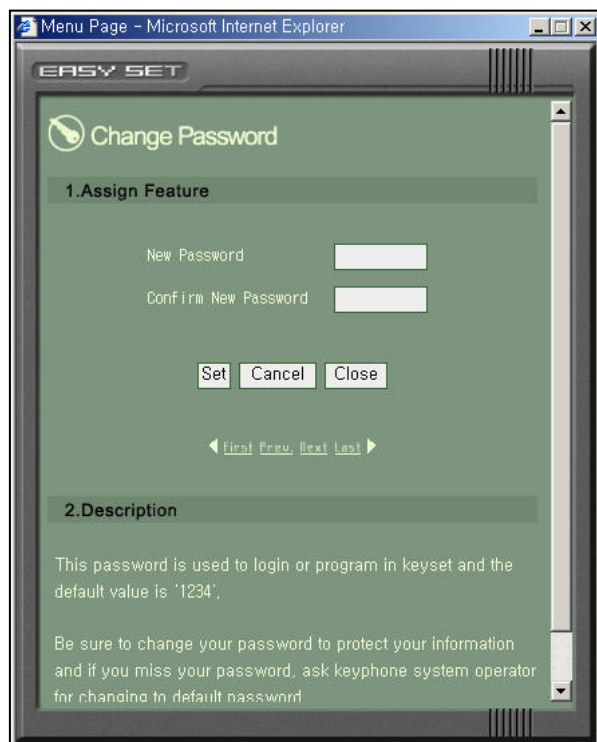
Menu Page - Microsoft Internet Explorer

EASY SET

Change Password

1.Assign Feature

New Password

Confirm New Password

Set Cancel Close

First Prev. Next Last

2.Description

This password is used to login or program in keyset and the default value is '1234'.

Be sure to change your password to protect your information and if you miss your password, ask keyphone system operator for changing to default password.